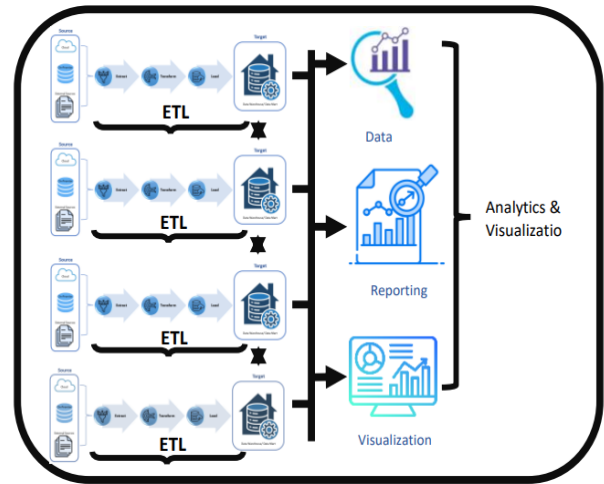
Source
Target
Extract
Transform
Load
ETL

Source
Target
Extract
Transform
Load
ETL

Source
Target
Extract
Transform
Load
ETL

Source
Target
Extract
Transform
Load
ETL

Data

Reporting

Visualization

Analytics & Visualizatio